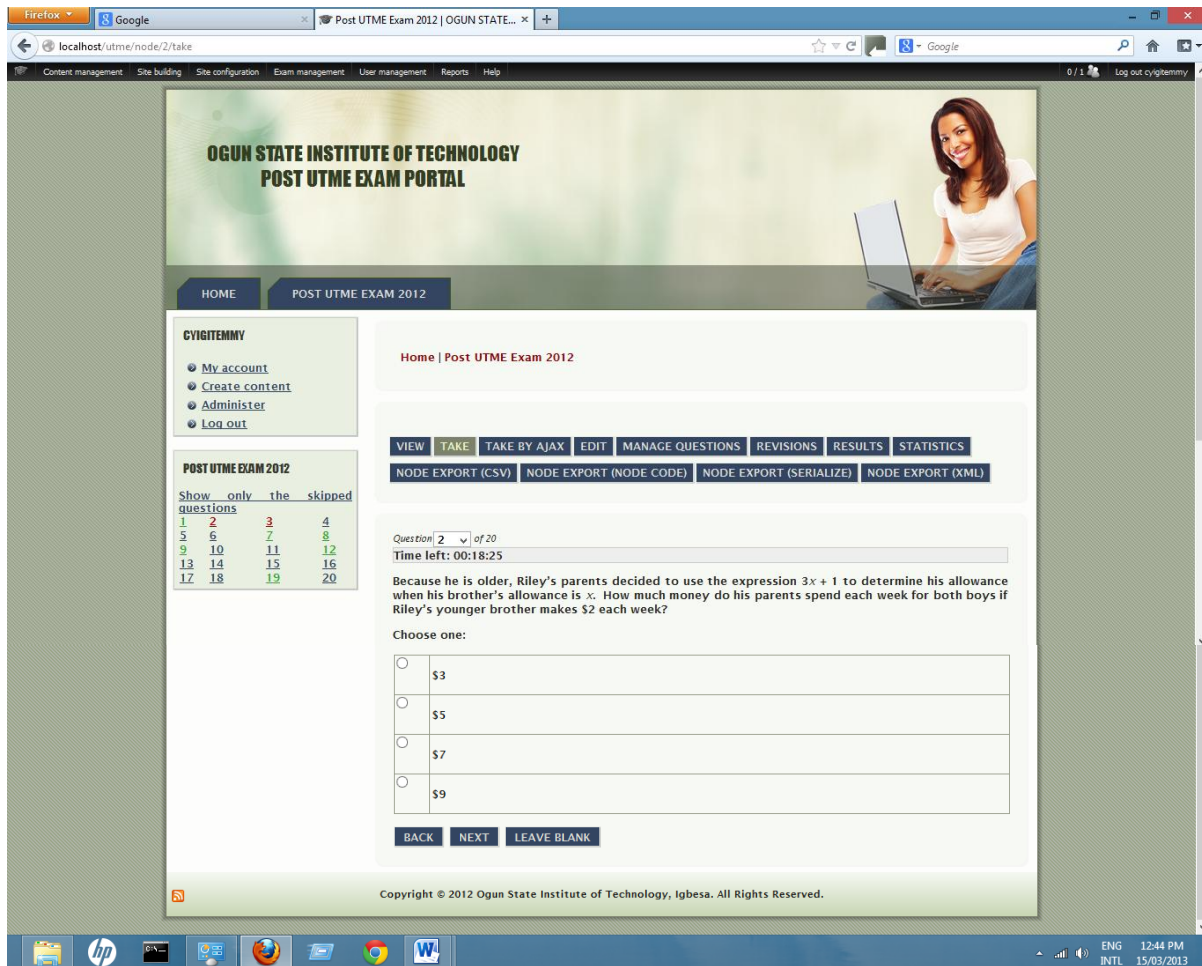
Firefox

Google

Post UTME Exam 2012 | OGUN STATE...

localhost/utme/node/2/take

Google

Content management Site building Site configuration Exam management User management Reports Help

0 / 1 Log out cyigitemmy

OGUN STATE INSTITUTE OF TECHNOLOGY
POST UTME EXAM PORTAL

HOME POST UTME EXAM 2012

CYIGITEMMY

My account
Create content
Administer
Log out

POST UTME EXAM 2012

Show only the skipped questions

| 1 | 2 | 3 | 4 |
|---|---|---|---|
| 5 | 6 | 7 | 8 |
| 9 | 10 | 11 | 12 |
| 13 | 14 | 15 | 16 |
| 17 | 18 | 19 | 20 |

Home | Post UTME Exam 2012

VIEW TAKE TAKE BY AJAX EDIT MANAGE QUESTIONS REVISIONS RESULTS STATISTICS NODE EXPORT (CSV) NODE EXPORT (NODE CODE) NODE EXPORT (SERIALIZE) NODE EXPORT (XML)

Question 2 of 20
Time left: 00:18:25

Because he is older, Riley's parents decided to use the expression $3x + 1$ to determine his allowance when his brother's allowance is $x$. How much money do his parents spend each week for both boys if Riley's younger brother makes $2 each week?

Choose one:

$3

$5

$7

$9

BACK NEXT LEAVE BLANK

Copyright © 2012 Ogun State Institute of Technology, Igbesa. All Rights Reserved.

ENG INTL 12:44 PM 15/03/2013